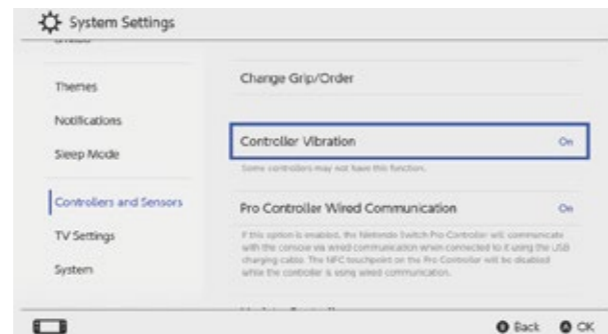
System Settings

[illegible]

Themes

Notifications

Sleep Mode

Controllers and Sensors

TV Settings

System

Change Grip/Order

Controller Vibration On

Some controllers may not have this function.

Pro Controller Wired Communication On

If this option is enabled, the Nintendo Switch Pro Controller will communicate with the console via wired communication when connected to it using the USB charging cable. The NFC touchpoint on the Pro Controller will be disabled while the controller is using wired communication.

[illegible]

Back OK